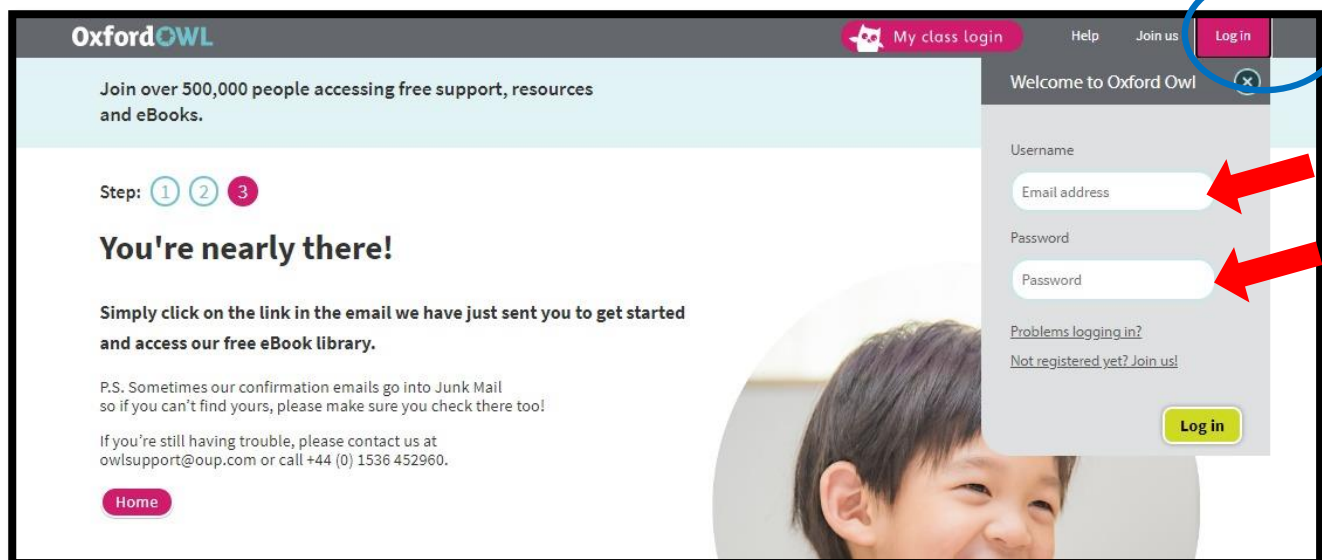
OxfordOWL

My class login

Help

Join us

Log in

Join over 500,000 people accessing free support, resources and eBooks.

Step: 1 2 3

You're nearly there!

Simply click on the link in the email we have just sent you to get started and access our free eBook library.

P.S. Sometimes our confirmation emails go into Junk Mail so if you can't find yours, please make sure you check there too!

If you're still having trouble, please contact us at owlsupport@oup.com or call +44 (0) 1536 452960.

Home

Welcome to Oxford Owl

Username

Email address

Password

Password

Problems logging in?

Not registered yet? Join us!

Log in